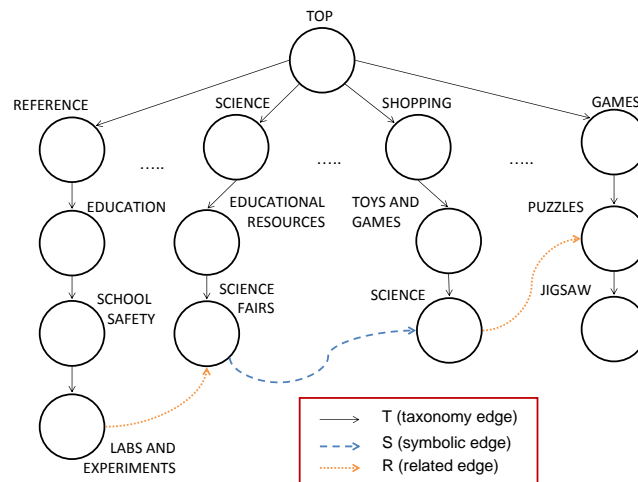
TOP

REFERENCE

SCIENCE

SHOPPING

GAMES

.....

.....

.....

EDUCATION

EDUCATIONAL RESOURCES

TOYS AND GAMES

PUZZLES

SCHOOL SAFETY

SCIENCE FAIRS

SCIENCE

JIGSAW

LABS AND EXPERIMENTS

T (taxonomy edge)
S (symbolic edge)
R (related edge)